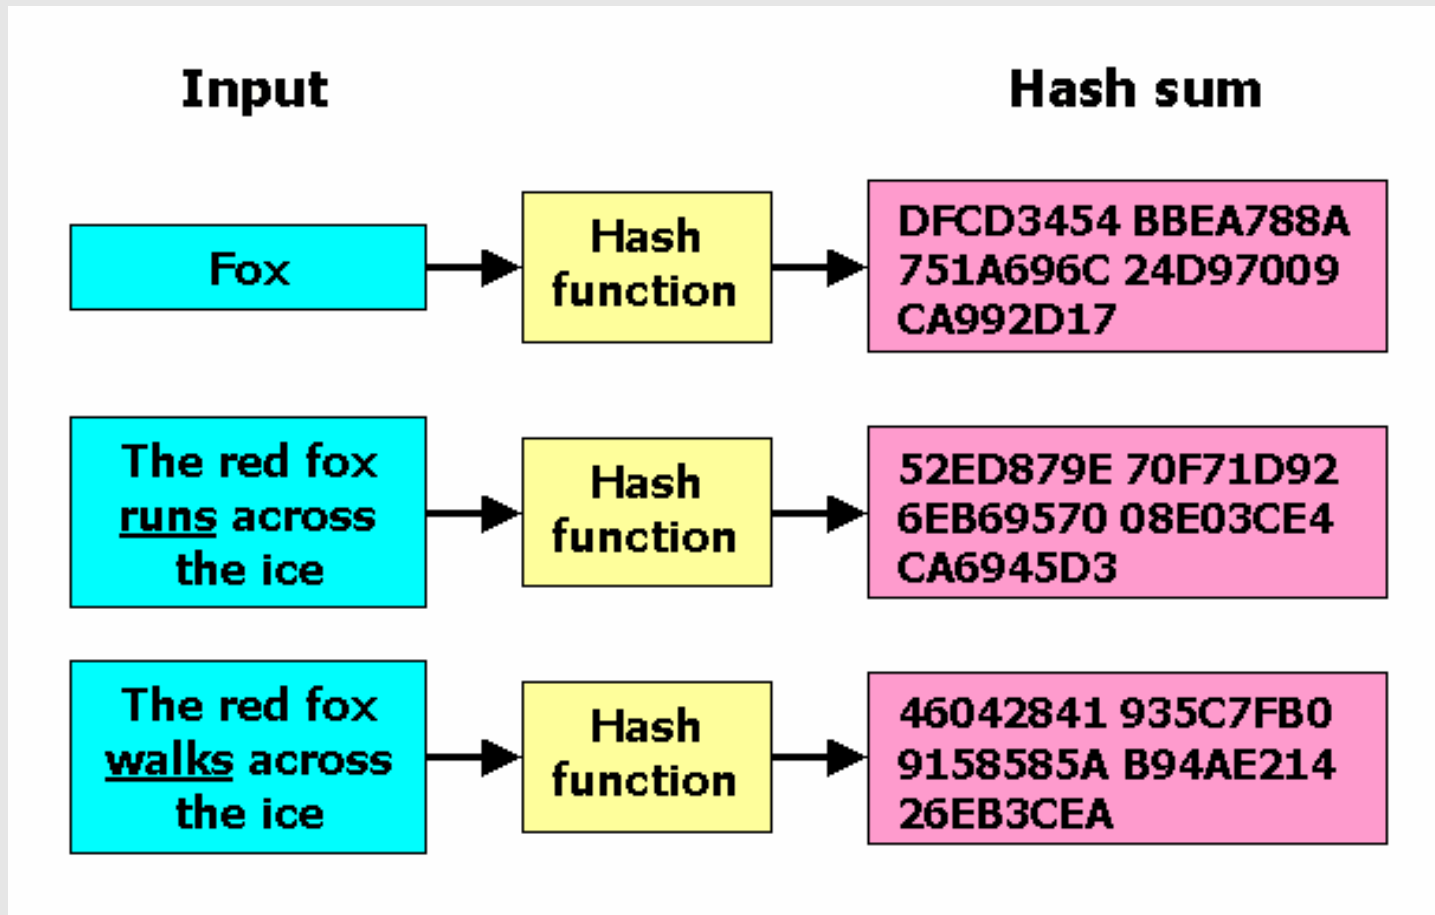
Input

Hash sum

Fox

Hash function

DFCD3454 BBEA788A 751A696C 24D97009 CA992D17

The red fox runs across the ice

Hash function

52ED879E 70F71D92 6EB69570 08E03CE4 CA6945D3

The red fox walks across the ice

Hash function

46042841 935C7FB0 9158585A B94AE214 26EB3CEA